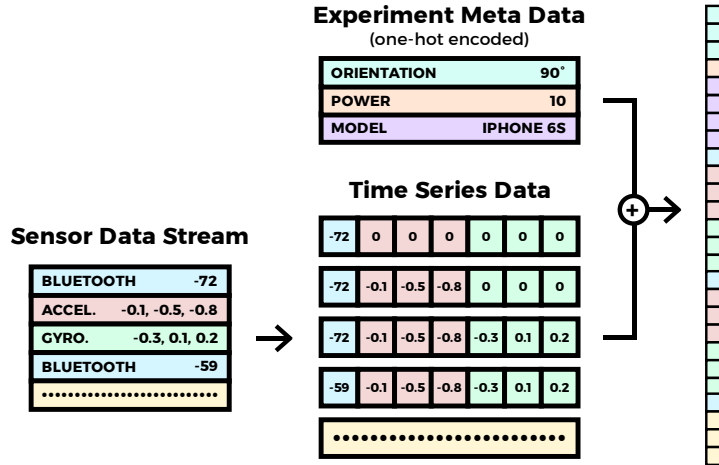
Experiment Meta Data
(one-hot encoded)

| ORIENTATION | 90˚ |
|---|---|
| POWER | 10 |
| MODEL | IPHONE 6S |

Time Series Data

| -72 | 0 | 0 | 0 | 0 | 0 | 0 |
|---|---|---|---|---|---|---|

| -72 | -0.1 | -0.5 | -0.8 | 0 | 0 | 0 |
|---|---|---|---|---|---|---|

| -72 | -0.1 | -0.5 | -0.8 | -0.3 | 0.1 | 0.2 |
|---|---|---|---|---|---|---|

| -59 | -0.1 | -0.5 | -0.8 | -0.3 | 0.1 | 0.2 |
|---|---|---|---|---|---|---|

........................

Sensor Data Stream

| BLUETOOTH | -72 |
|---|---|
| ACCEL. | -0.1, -0.5, -0.8 |
| GYRO. | -0.3, 0.1, 0.2 |
| BLUETOOTH | -59 |
| ........................ | |